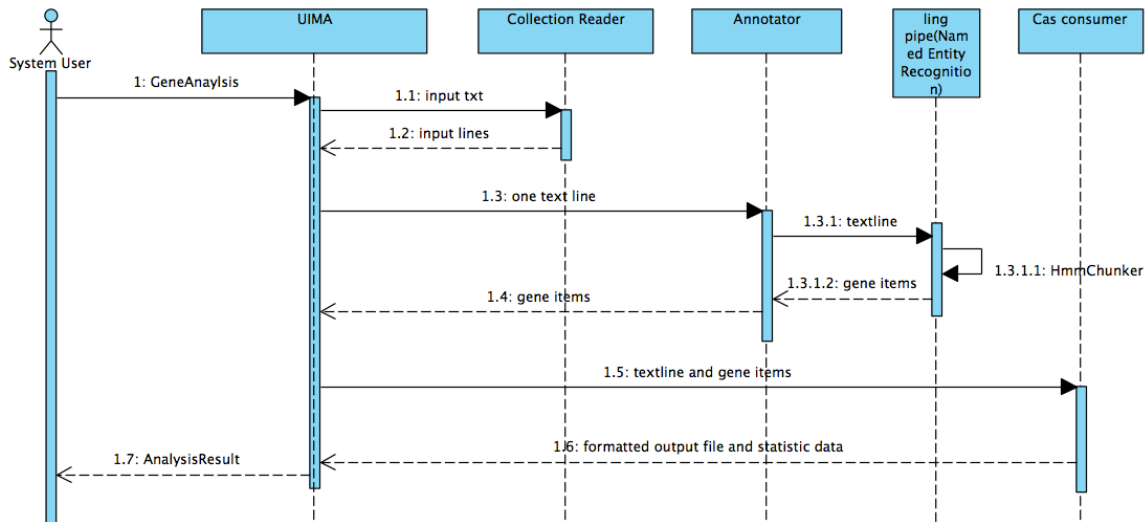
System User

UIMA

Collection Reader

Annotator

ling pipe(Named Entity Recognition)

Cas consumer

1: GeneAnaylsis

1.1: input txt

1.2: input lines

1.3: one text line

1.3.1: textline

1.3.1.1: HmmChunker

1.3.1.2: gene items

1.4: gene items

1.5: textline and gene items

1.6: formatted output file and statistic data

1.7: AnalysisResult